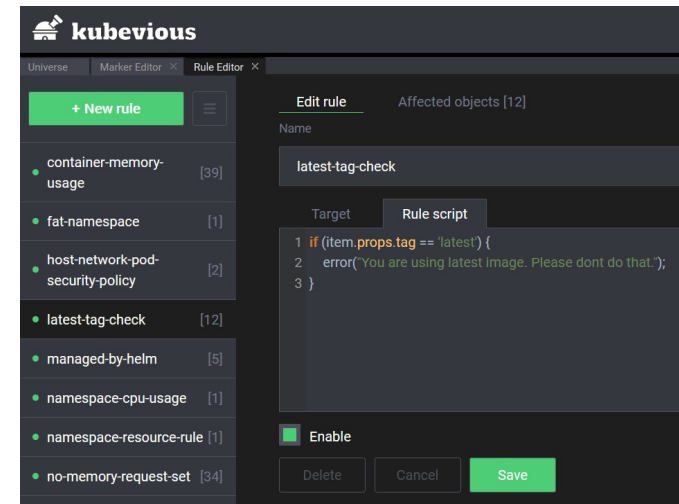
kubevious

Universe Marker Editor × Rule Editor ×

+ New rule

container-memory-usage [39]

fat-namespace [1]

host-network-pod-security-policy [2]

latest-tag-check [12]

managed-by-helm [5]

namespace-cpu-usage [1]

namespace-resource-rule [1]

no-memory-request-set [34]

Edit rule Affected objects [12]

Name

latest-tag-check

Target Rule script

1 if (item.props.tag == 'latest') {
2 error("You are using latest image. Please dont do that.");
3 }

Enable

Delete Cancel Save